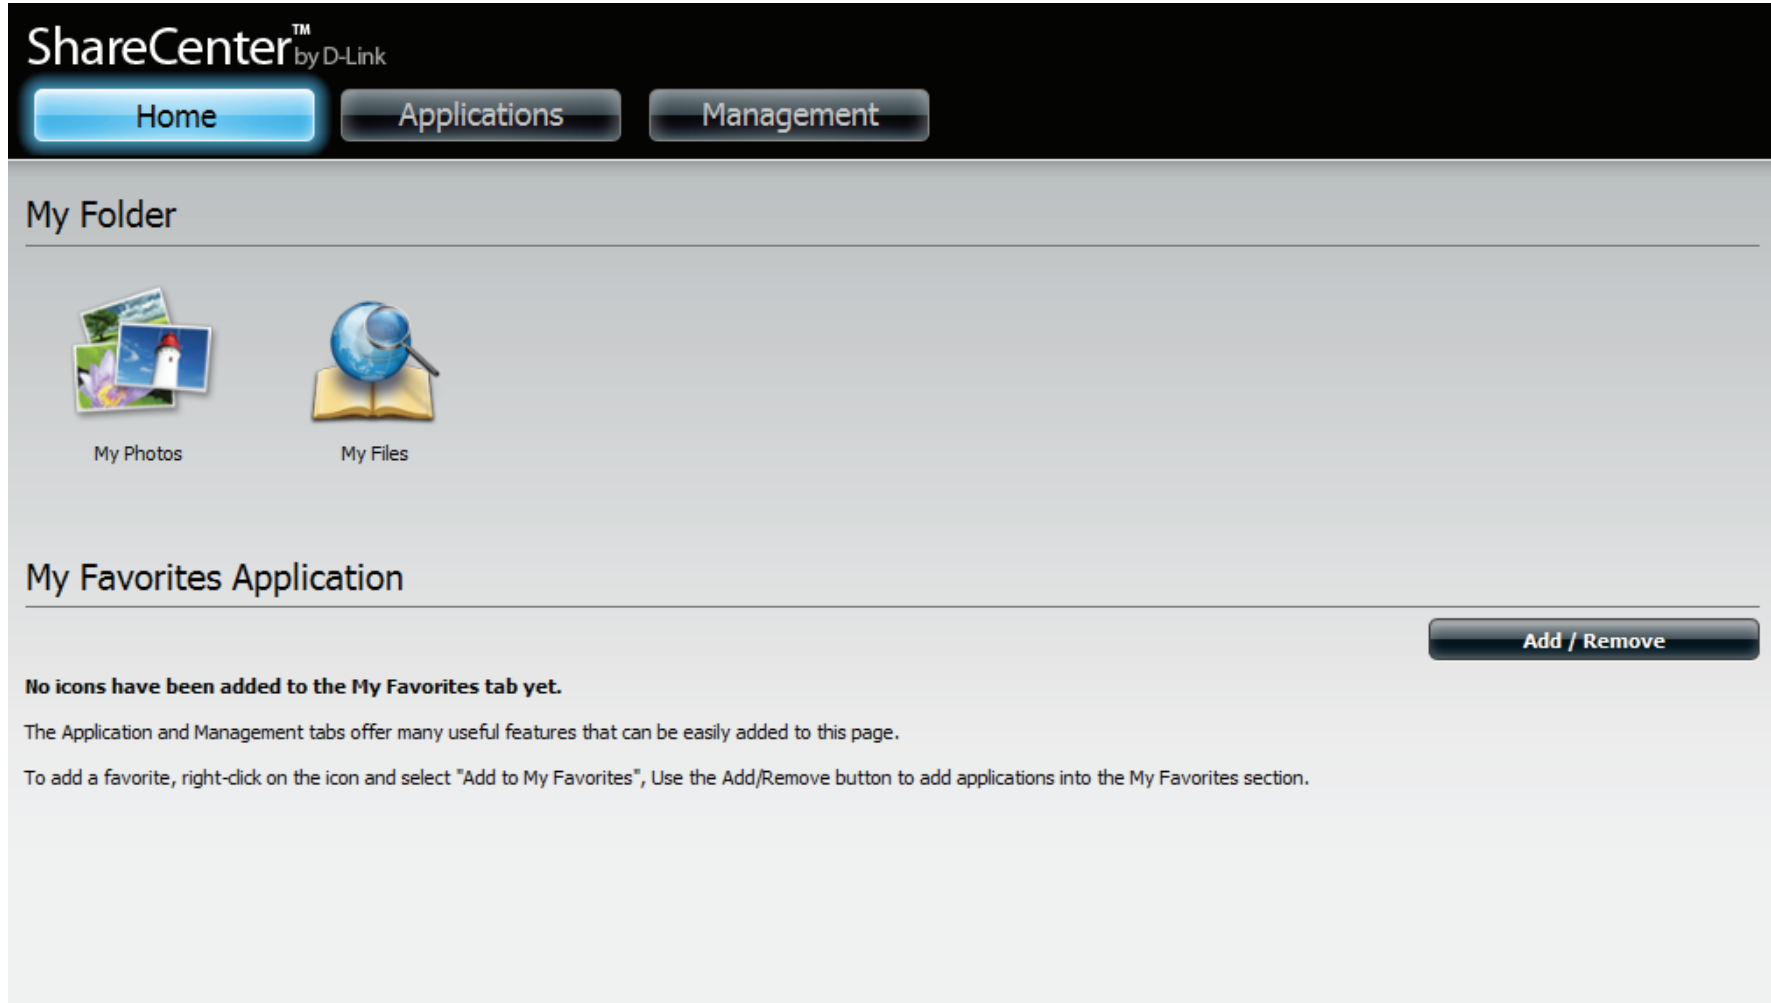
ShareCenter™ by D-Link

Home Applications Management

My Folder

My Photos

My Files

My Favorites Application

Add / Remove

**No icons have been added to the My Favorites tab yet.**

The Application and Management tabs offer many useful features that can be easily added to this page.

To add a favorite, right-click on the icon and select "Add to My Favorites", Use the Add/Remove button to add applications into the My Favorites section.